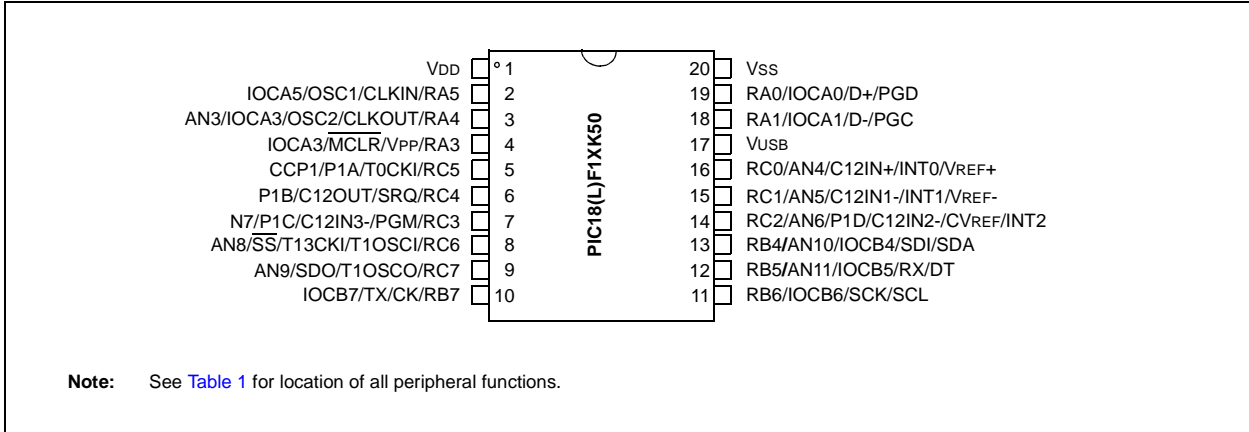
VDD 1
IOCA5/OSC1/CLKIN/RA5 2
AN3/IOCA3/OSC2/CLKOUT/RA4 3
IOCA3/$\overline{MCLR}$/VPP/RA3 4
CCP1/P1A/T0CKI/RC5 5
P1B/C12OUT/SRQ/RC4 6
N7/P1C/C12IN3-/PGM/RC3 7
AN8/$\overline{SS}$/T13CKI/T1OSCI/RC6 8
AN9/SDO/T1OSCO/RC7 9
IOCB7/TX/CK/RB7 10

PIC18(L)F1XK50

20 VSS
19 RA0/IOCA0/D+/PGD
18 RA1/IOCA1/D-/PGC
17 VUSB
16 RC0/AN4/C12IN+/INT0/VREF+
15 RC1/AN5/C12IN1-/INT1/VREF-
14 RC2/AN6/P1D/C12IN2-/CVREF/INT2
13 RB4/AN10/IOCB4/SDI/SDA
12 RB5/AN11/IOCB5/RX/DT
11 RB6/IOCB6/SCK/SCL

Note: See Table 1 for location of all peripheral functions.